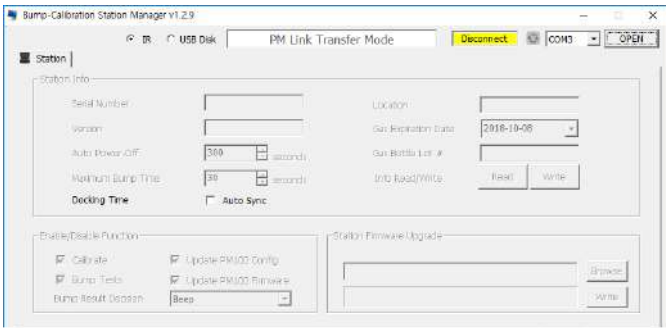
Bump-Calibration Station Manager v1.2.9

IR USB Disk PM Link Transfer Mode Disconnect COM3 OPEN

Station

Station Info

Serial Number

Version

Auto Power-Off 300 seconds

Maximum Bump Time 30 seconds

Docking Time Auto Sync

Location

Gas Expiration Date 2018-10-08

Gas Bottle Lot #

Info Read/Write Read Write

Enable/Disable Function

Calibrate

Bump Tests

Update PM100 Config

Update PM100 Firmware

Bump Result Display Beep

Station Firmware Upgrade

Browse

Write